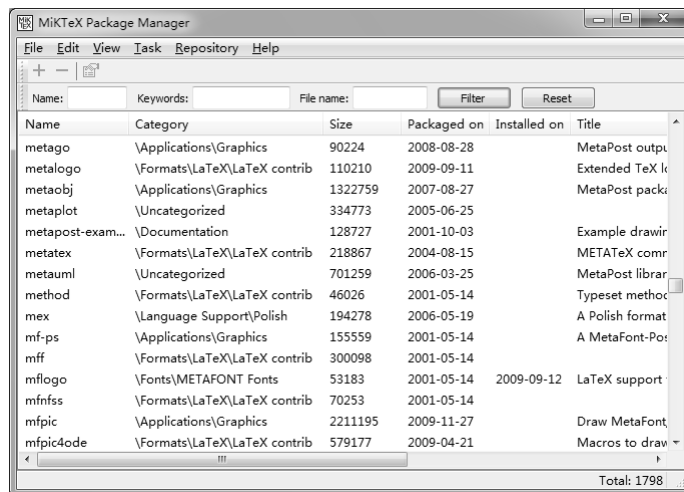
MiKTeX Package Manager

File Edit View Task Repository Help

Name: Keywords: File name: Filter Reset

| Name | Category | Size | Packaged on | Installed on | Title |
|---|---|---|---|---|---|
| metago | \Applications\Graphics | 90224 | 2008-08-28 | | MetaPost outpu |
| metalogo | \Formats\LaTeX\LaTeX contrib | 110210 | 2009-09-11 | | Extended TeX lo |
| metaobj | \Applications\Graphics | 1322759 | 2007-08-27 | | MetaPost packa |
| metaplot | \Uncategorized | 334773 | 2005-06-25 | | |
| metapost-exam... | \Documentation | 128727 | 2001-10-03 | | Example drawin |
| metatex | \Formats\LaTeX\LaTeX contrib | 218867 | 2004-08-15 | | METATeX comr |
| metauml | \Uncategorized | 701259 | 2006-03-25 | | MetaPost librar |
| method | \Formats\LaTeX\LaTeX contrib | 46026 | 2001-05-14 | | Typeset method |
| mex | \Language Support\Polish | 194278 | 2006-05-19 | | A Polish format |
| mf-ps | \Applications\Graphics | 155559 | 2001-05-14 | | A MetaFont-Po: |
| mff | \Formats\LaTeX\LaTeX contrib | 300098 | 2001-05-14 | | |
| mflogo | \Fonts\METAFONT Fonts | 53183 | 2001-05-14 | 2009-09-12 | LaTeX support |
| mfnfss | \Formats\LaTeX\LaTeX contrib | 70253 | 2001-05-14 | | |
| mfpic | \Applications\Graphics | 2211195 | 2009-11-27 | | Draw MetaFont, |
| mfpic4ode | \Formats\LaTeX\LaTeX contrib | 579177 | 2009-04-21 | | Macros to draw |

Total: 1798